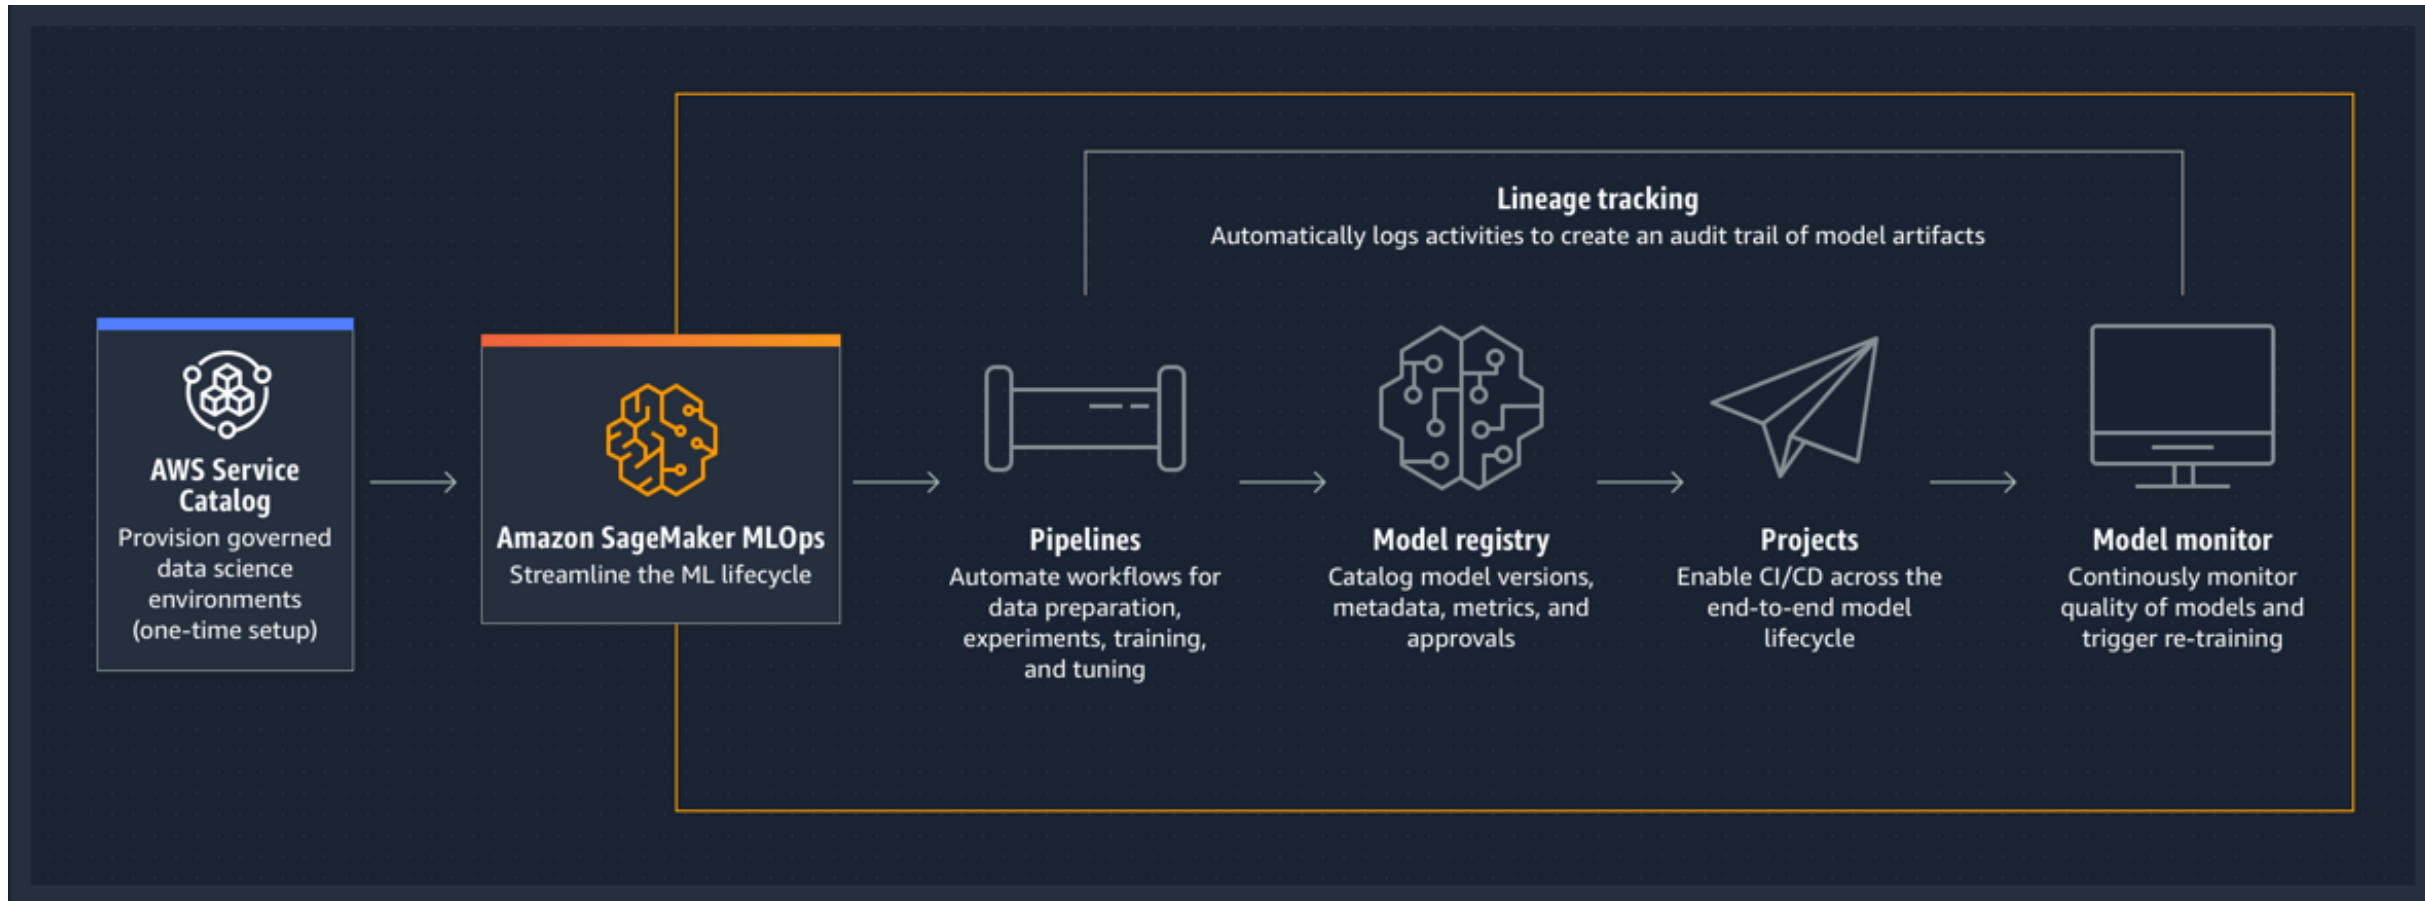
Lineage tracking
Automatically logs activities to create an audit trail of model artifacts

AWS Service Catalog
Provision governed data science environments (one-time setup)

Amazon SageMaker MLOps
Streamline the ML lifecycle

Pipelines
Automate workflows for data preparation, experiments, training, and tuning

Model registry
Catalog model versions, metadata, metrics, and approvals

Projects
Enable CI/CD across the end-to-end model lifecycle

Model monitor
Continously monitor quality of models and trigger re-training